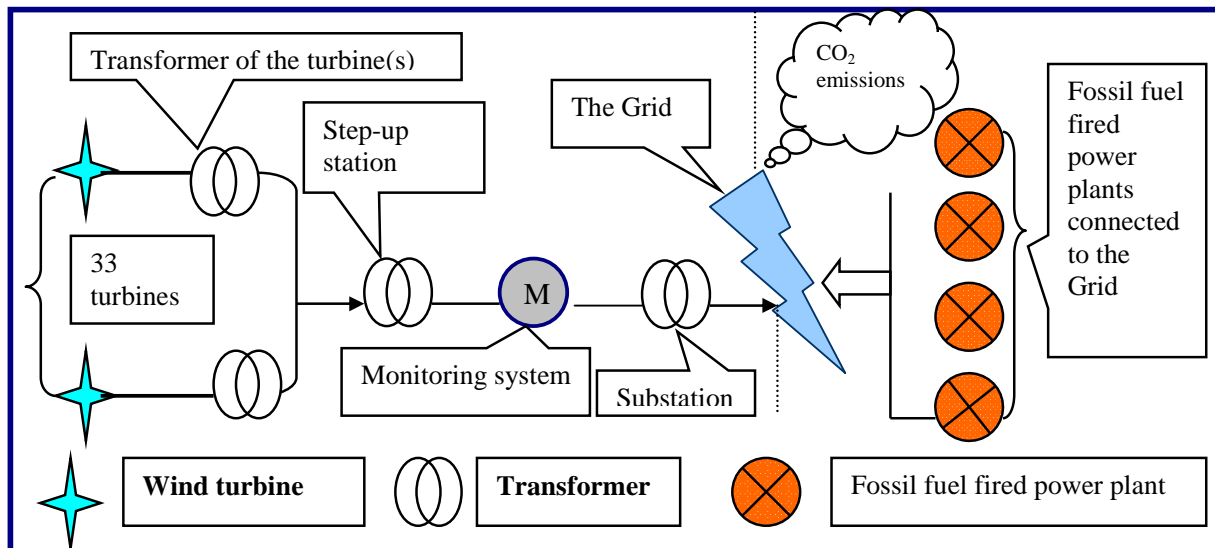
Transformer of the turbine(s)

$CO_2$ emissions

The Grid

Step-up station

Fossil fuel fired power plants connected to the Grid

33 turbines

M

Monitoring system

Substation

Wind turbine

Transformer

Fossil fuel fired power plant